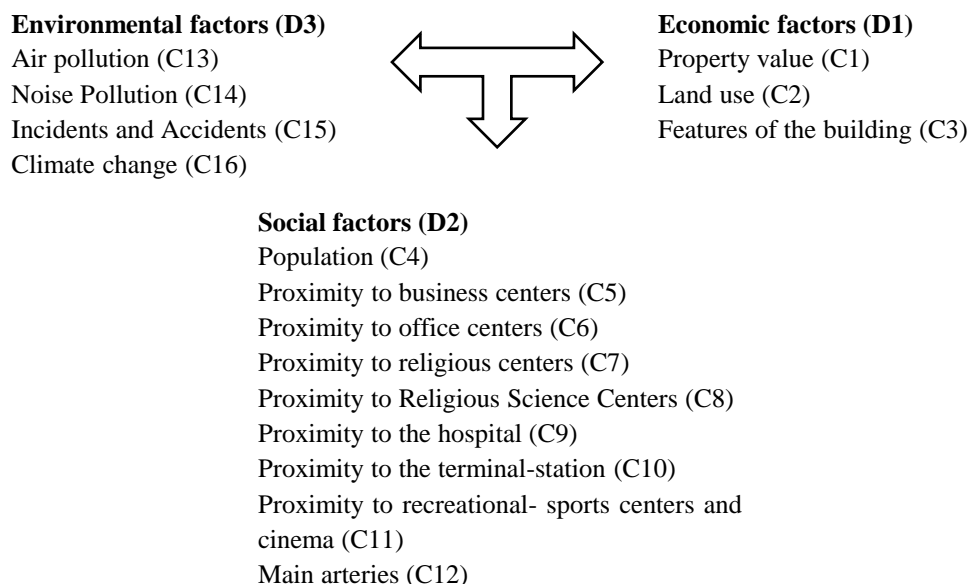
**Environmental factors (D3)**
Air pollution (C13)
Noise Pollution (C14)
Incidents and Accidents (C15)
Climate change (C16)

**Economic factors (D1)**
Property value (C1)
Land use (C2)
Features of the building (C3)

**Social factors (D2)**
Population (C4)
Proximity to business centers (C5)
Proximity to office centers (C6)
Proximity to religious centers (C7)
Proximity to Religious Science Centers (C8)
Proximity to the hospital (C9)
Proximity to the terminal-station (C10)
Proximity to recreational- sports centers and cinema (C11)
Main arteries (C12)